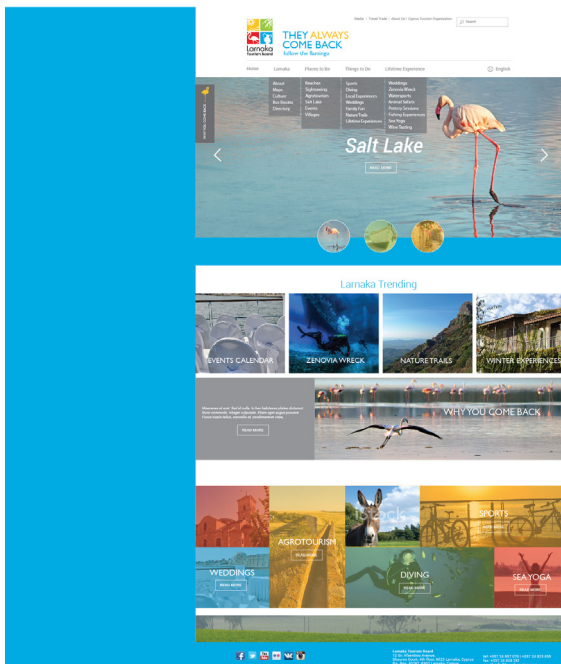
Media | Travel Trade | About Us | Cyprus Tourism Organisation

Search

Larnaka Tourism Board

THEY ALWAYS COME BACK
follow the flamingo

Home | Larnaka | Places to Be | Things to Do | Lifetime Experience | English

About
Maps
Culture
Bus Routes
Directory

Beaches
Sightseeing
Agrotourism
Salt Lake
Events
Villages

Sports
Diving
Local Experiences
Weddings
Family Fun
Nature Trails
Lifetime Experiences

Weddings
Zenovia Wreck
Watersports
Animal Safaris
Fishing Sessions
Fishing Experiences
Sea Yoga
Wine Tasting

WINTER COMES BACK

Salt Lake

READ MORE

Larnaka Trending

EVENTS CALENDAR
ZENOVIA WRECK
NATURE TRAILS
WINTER EXPERIENCES

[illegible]

READ MORE

WHY YOU COME BACK

AGROTOURISM
READ MORE

SPORTS
READ MORE

WEDDINGS
READ MORE

DIVING
READ MORE

SEA YOGA
READ MORE

Larnaka Tourism Board
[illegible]

Tel: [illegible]